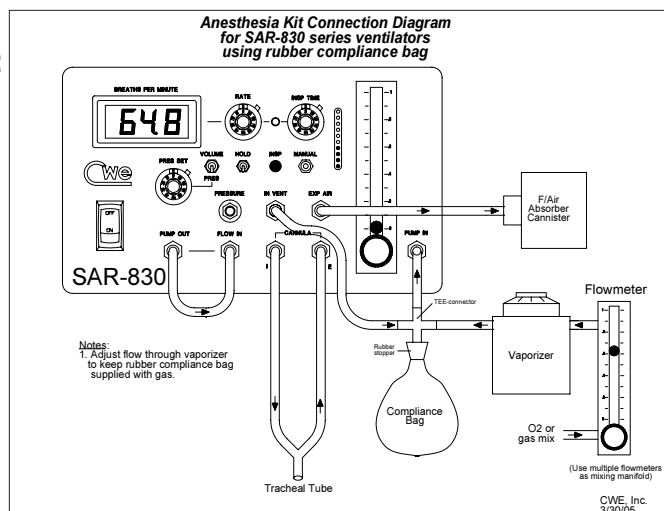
Anesthesia Kit Connection Diagram for SAR-830 series ventilators using rubber compliance bag

BREATHS PER MINUTE

648

RATE

INSP TIME

CWE

PRES SET

VOLUME

PRES

HOLD

INSP

MANUAL

OFF

ON

PRESSURE

IN VENT

EXP AIR

F/Air Absorber Cannister

PUMP OUT

FLOW IN

CANNULA

I

E

PUMP IN

SAR-830

Flowmeter

TEE-connector

Notes:
1. Adjust flow through vaporizer to keep rubber compliance bag supplied with gas.

Rubber stopper

Vaporizer

Compliance Bag

O2 or gas mix

(Use multiple flowmeters as mixing manifold)

Tracheal Tube

CWE, Inc. 3/30/05